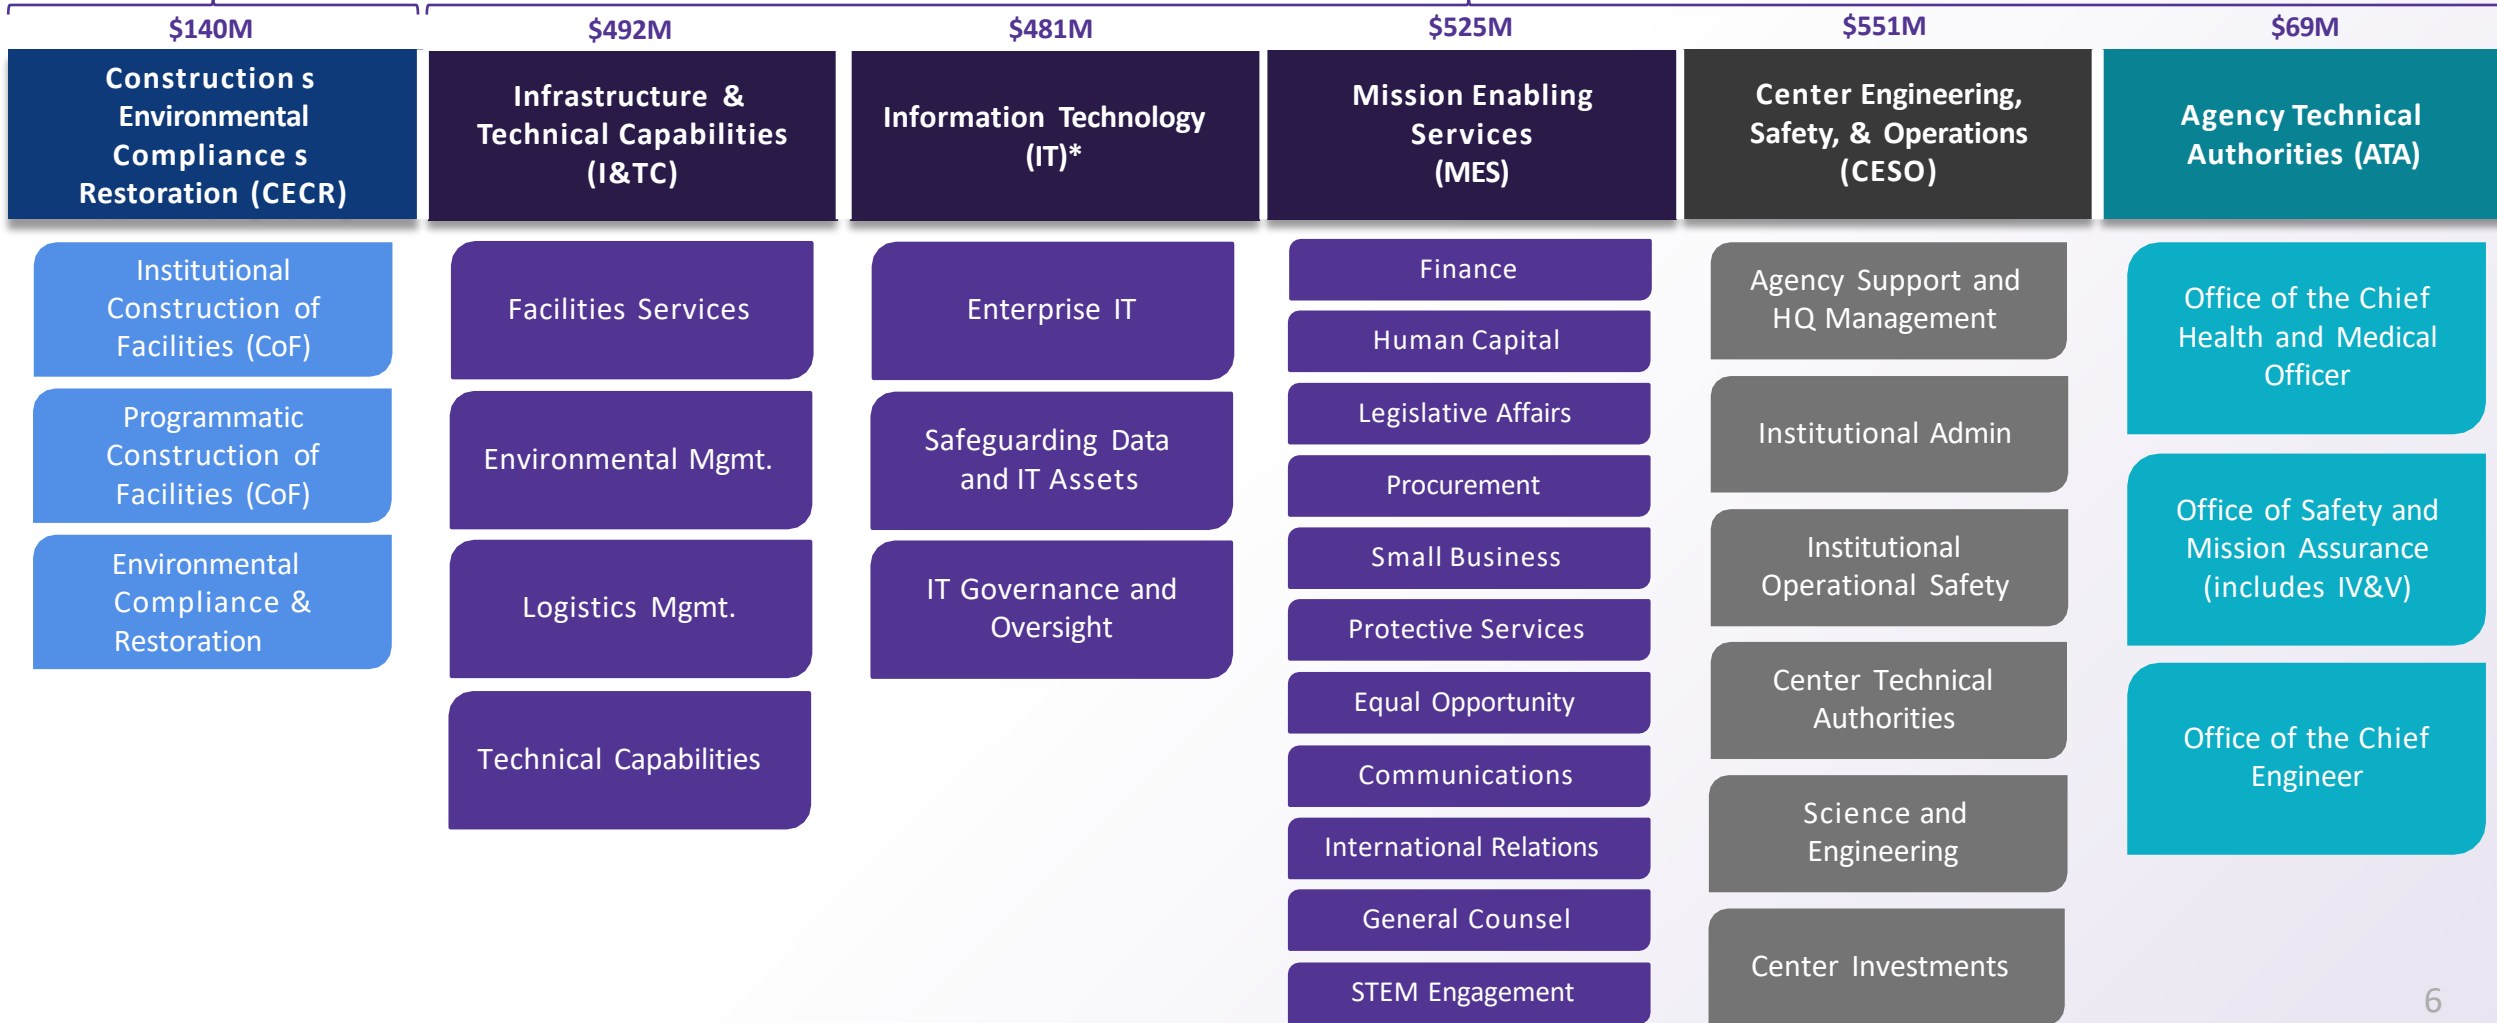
$140M

Construction s Environmental Compliance s Restoration (CECR)

Institutional Construction of Facilities (CoF)

Programmatic Construction of Facilities (CoF)

Environmental Compliance & Restoration

$492M

Infrastructure & Technical Capabilities (I&TC)

Facilities Services

Environmental Mgmt.

Logistics Mgmt.

Technical Capabilities

$481M

Information Technology (IT)*

Enterprise IT

Safeguarding Data and IT Assets

IT Governance and Oversight

$525M

Mission Enabling Services (MES)

Finance

Human Capital

Legislative Affairs

Procurement

Small Business

Protective Services

Equal Opportunity

Communications

International Relations

General Counsel

STEM Engagement

$551M

Center Engineering, Safety, & Operations (CESO)

Agency Support and HQ Management

Institutional Admin

Institutional Operational Safety

Center Technical Authorities

Science and Engineering

Center Investments

$69M

Agency Technical Authorities (ATA)

Office of the Chief Health and Medical Officer

Office of Safety and Mission Assurance (includes IV&V)

Office of the Chief Engineer

6